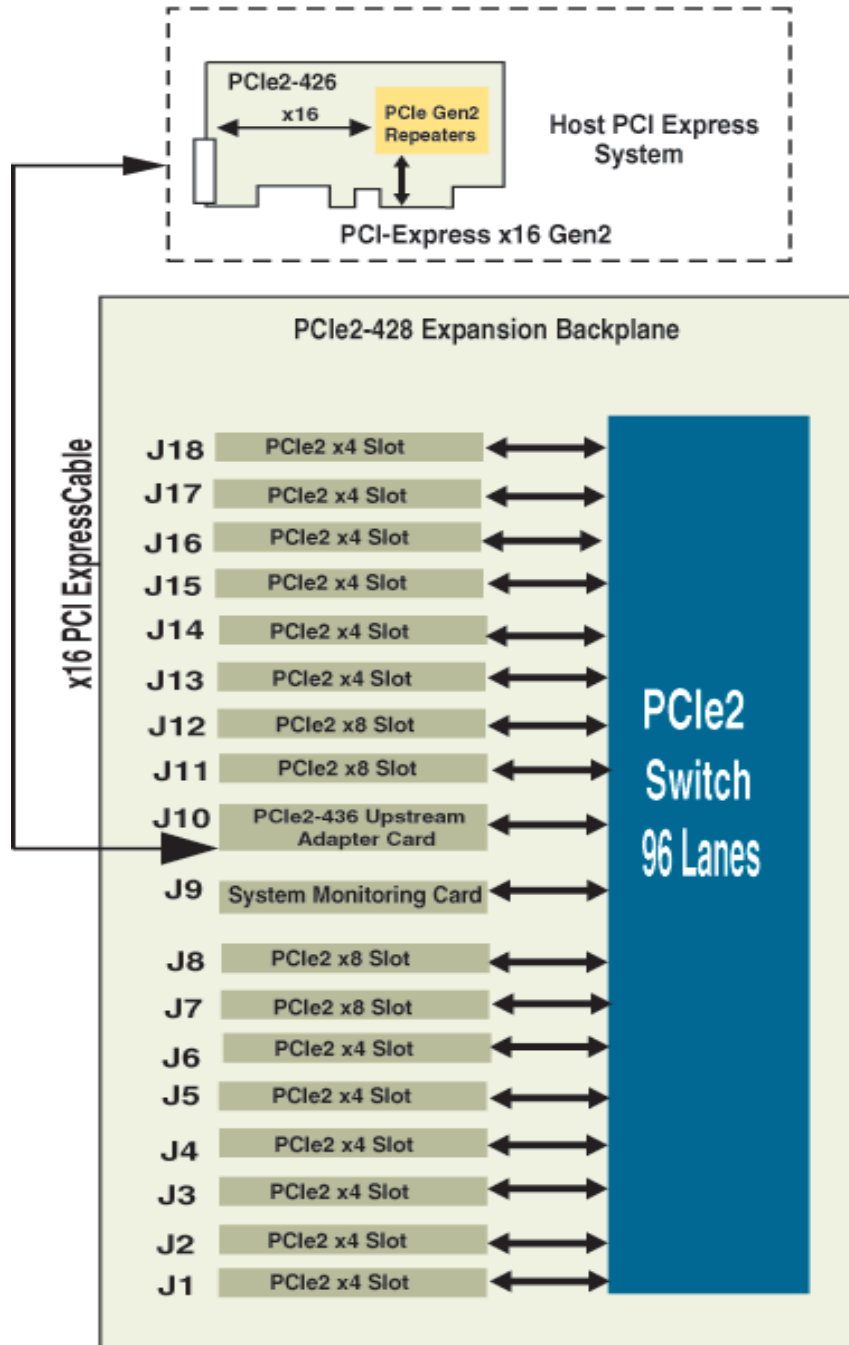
PCIe2-426

x16

PCIe Gen2 Repeaters

Host PCI Express System

PCI-Express x16 Gen2

PCIe2-428 Expansion Backplane

x16 PCI ExpressCable

J18 PCIe2 x4 Slot
J17 PCIe2 x4 Slot
J16 PCIe2 x4 Slot
J15 PCIe2 x4 Slot
J14 PCIe2 x4 Slot
J13 PCIe2 x4 Slot
J12 PCIe2 x8 Slot
J11 PCIe2 x8 Slot
J10 PCIe2-436 Upstream Adapter Card
J9 System Monitoring Card
J8 PCIe2 x8 Slot
J7 PCIe2 x8 Slot
J6 PCIe2 x4 Slot
J5 PCIe2 x4 Slot
J4 PCIe2 x4 Slot
J3 PCIe2 x4 Slot
J2 PCIe2 x4 Slot
J1 PCIe2 x4 Slot

PCIe2 Switch 96 Lanes